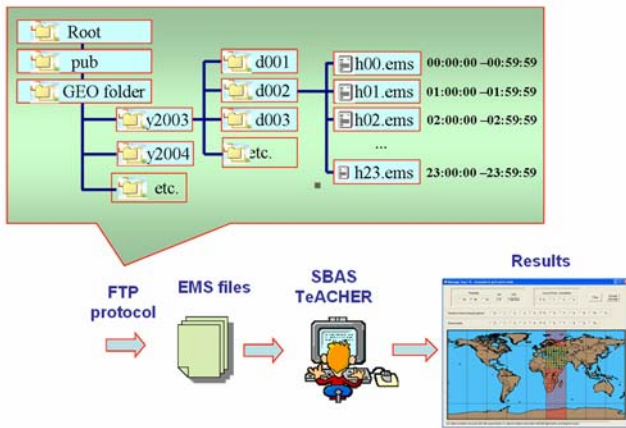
Root
pub
GEO folder
y2003
y2004
etc.
d001
d002
d003
etc.
h00.ems 00:00:00 –00:59:59
h01.ems 01:00:00 –01:59:59
h02.ems 02:00:00 –02:59:59
...
h23.ems 23:00:00 –23:59:59

FTP protocol
EMS files
SBAS TeACHER
Results